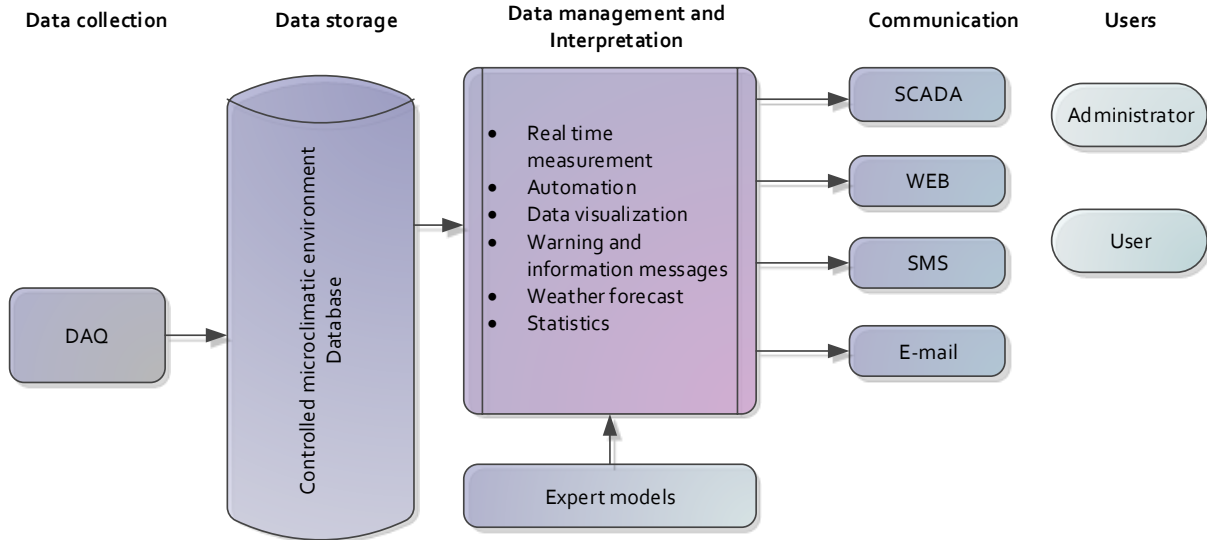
Data collection

Data storage

Data management and Interpretation

Communication

Users

Controlled microclimatic environment Database

- Real time measurement
- Automation
- Data visualization
- Warning and information messages
- Weather forecast
- Statistics

SCADA

WEB

SMS

E-mail

Administrator

User

DAQ

Expert models